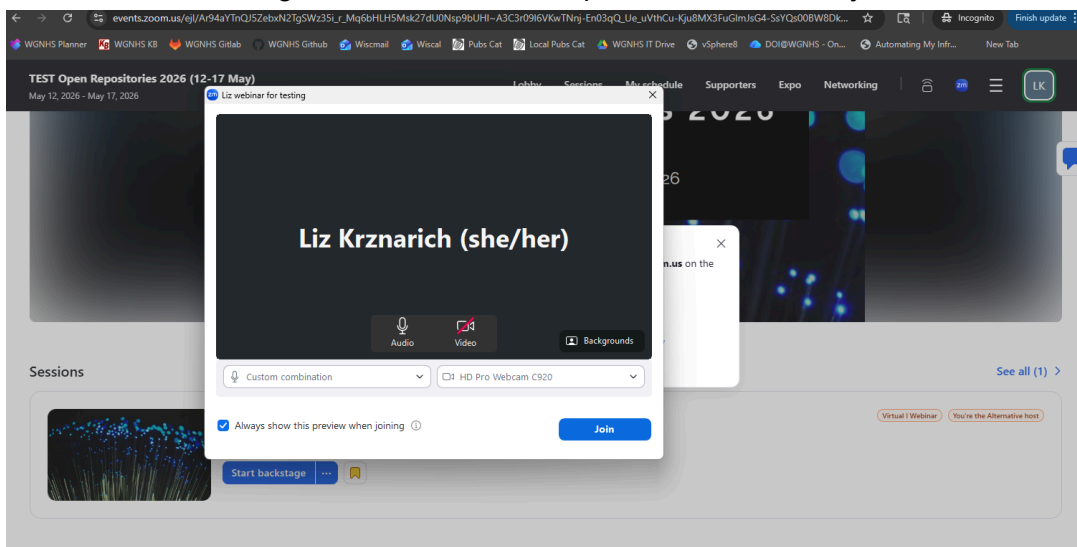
events.zoom.us/ejl/Ar94aYTnQJ5ZebxN2TgSWz35i_r_Mq6bHLH5Msk27dU0Nsp9bUHI~A3C3r09I6VKwTNnj-En03qQ_Ue_uVthCu-Kju8MX3FuGlmJsG4-SsYQs00BW8Dk...

Incognito

Finish update

WGNHS Planner WGNHS KB WGNHS Gitlab WGNHS Github Wiscmail Wiscal Pubs Cat Local Pubs Cat WGNHS IT Drive vSphere8 DOI@WGNHS - On... Automating My Infr... New Tab

TEST Open Repositories 2026 (12-17 May)

May 12, 2026 - May 17, 2026

Lobby Sessions My schedule Supporters Expo Networking

LK

Liz webinar for testing

Liz Krznarich (she/her)

Audio Video

Backgrounds

Custom combination

HD Pro Webcam C920

Always show this preview when joining

Join

.us on the

Sessions

See all (1)

Virtual I Webinar You're the Alternative host

Start backstage ···